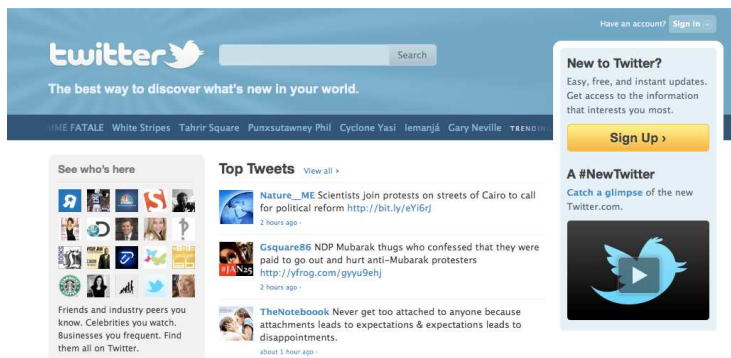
Have an account? Sign in

twitter

Search

The best way to discover what's new in your world.

IME FATALE White Stripes Tahrir Square Punxsutawney Phil Cyclone Yasi Iemanjá Gary Neville TRENDIN

New to Twitter?

Easy, free, and instant updates. Get access to the information that interests you most.

Sign Up ›

A #NewTwitter

Catch a glimpse of the new Twitter.com.

See who's here

Friends and industry peers you know. Celebrities you watch. Businesses you frequent. Find them all on Twitter.

Top Tweets View all ›

Nature__ME Scientists join protests on streets of Cairo to call for political reform http://bit.ly/eYi6rJ
2 hours ago ·

Gsquare86 NDP Mubarak thugs who confessed that they were paid to go out and hurt anti-Mubarak protesters http://yfrog.com/gyyu9ehj
2 hours ago ·

TheNotebook Never get too attached to anyone because attachments leads to expectations & expectations leads to disappointments.
about 1 hour ago ·